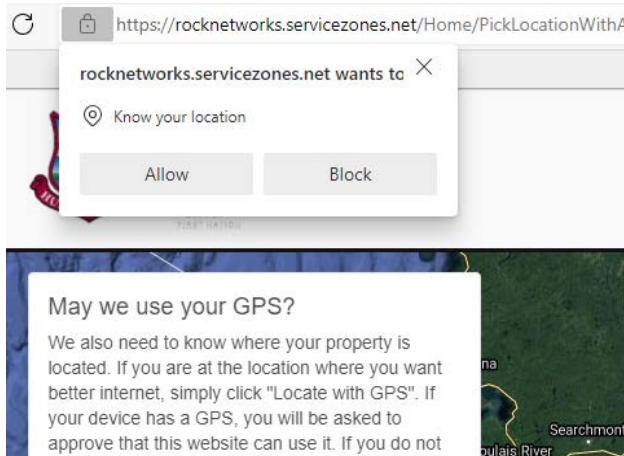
https://rocknetworks.servicezones.net/Home/PickLocationWithA

rocknetworks.servicezones.net wants to

Know your location

Allow

Block

FIRST NATION

May we use your GPS?

We also need to know where your property is located. If you are at the location where you want better internet, simply click "Locate with GPS". If your device has a GPS, you will be asked to approve that this website can use it. If you do not

na

Searchmont

oulais River